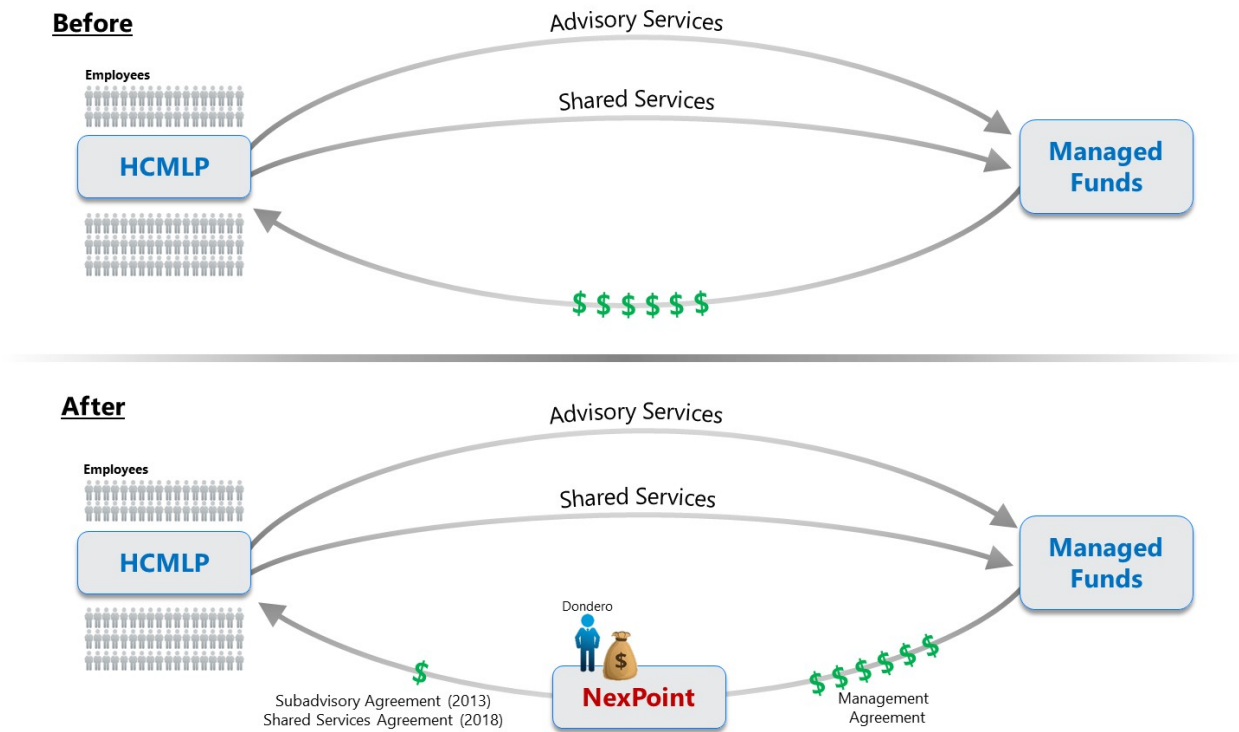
Before

Advisory Services

Employees

Shared Services

HCMLP

Managed Funds

$ $ $ $ $ $

After

Advisory Services

Employees

Shared Services

HCMLP

Managed Funds

Dondero

$

$

NexPoint

$ $ $ $ $ $

Subadvisory Agreement (2013)
Shared Services Agreement (2018)

Management Agreement